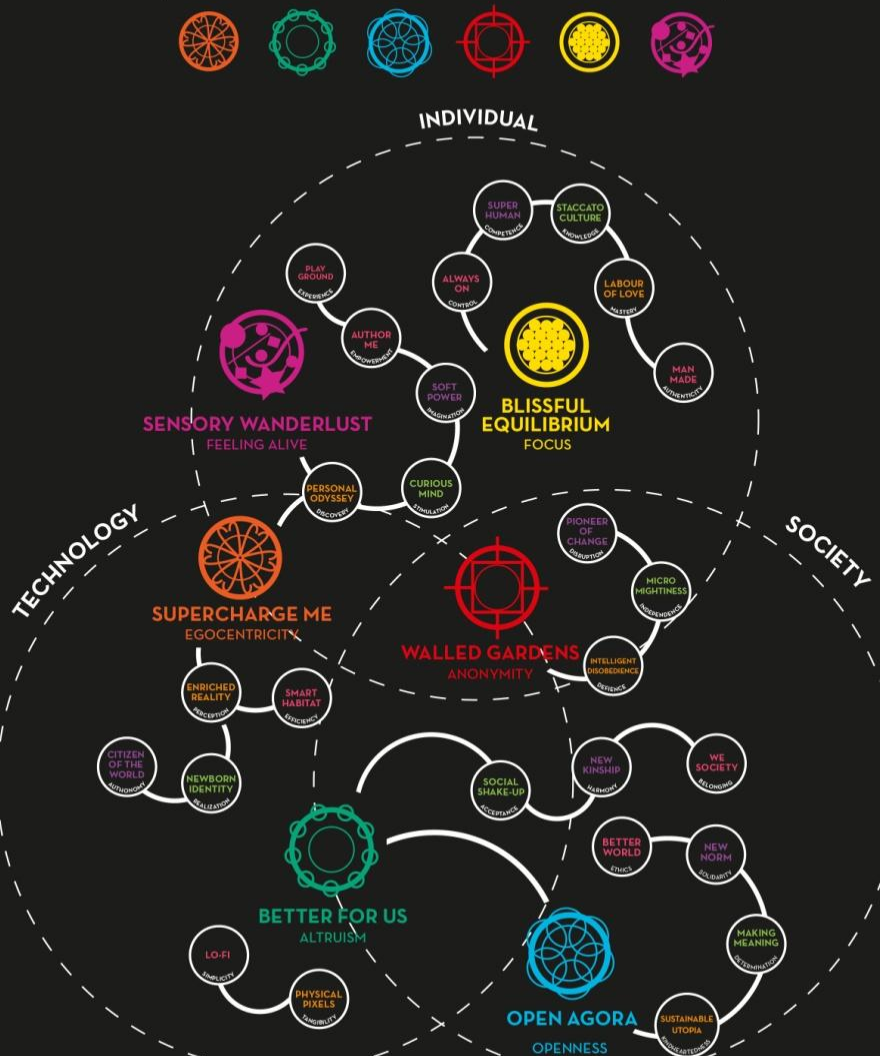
INDIVIDUAL

SUPER HUMAN
COMPETENCE

STACCATO CULTURE
KNOWLEDGE

ALWAYS ON
CONTROL

LABOUR OF LOVE
MASTERY

MAN MADE
AUTHENTICITY

PLAY GROUND
EXPERIENCE

AUTHOR ME
EMPOWERMENT

SOFT POWER
IMAGINATION

BLISSFUL EQUILIBRIUM
FOCUS

SENSORY WANDERLUST
FEELING ALIVE

PERSONAL ODYSSEY
DISCOVERY

CURIOUS MIND
STIMULATION

TECHNOLOGY

SOCIETY

PIONEER OF CHANGE
DISRUPTION

MICRO MIGHTINESS
INDEPENDENCE

SUPERCHARGE ME
EGOCENTRICITY

WALLED GARDENS
ANONYMITY

INTELLIGENT DISOBEDIENCE
DEFIANCE

ENRICHED REALITY
PERCEPTION

SMART HABITAT
EFFICIENCY

CITIZEN OF THE WORLD
AUTONOMY

NEWBORN IDENTITY
REALIZATION

SOCIAL SHAKE-UP
ACCEPTANCE

NEW KINSHIP
HARMONY

WE SOCIETY
BELONGING

BETTER WORLD
ETHICS

NEW NORM
SOLIDARITY

BETTER FOR US
ALTRUISM

MAKING MEANING
DETERMINATION

LO-FI
SIMPLICITY

PHYSICAL PIXELS
TANGIBILITY

OPEN AGORA
OPENNESS

SUSTAINABLE UTOPIA
WHOLEHEARTEDNESS